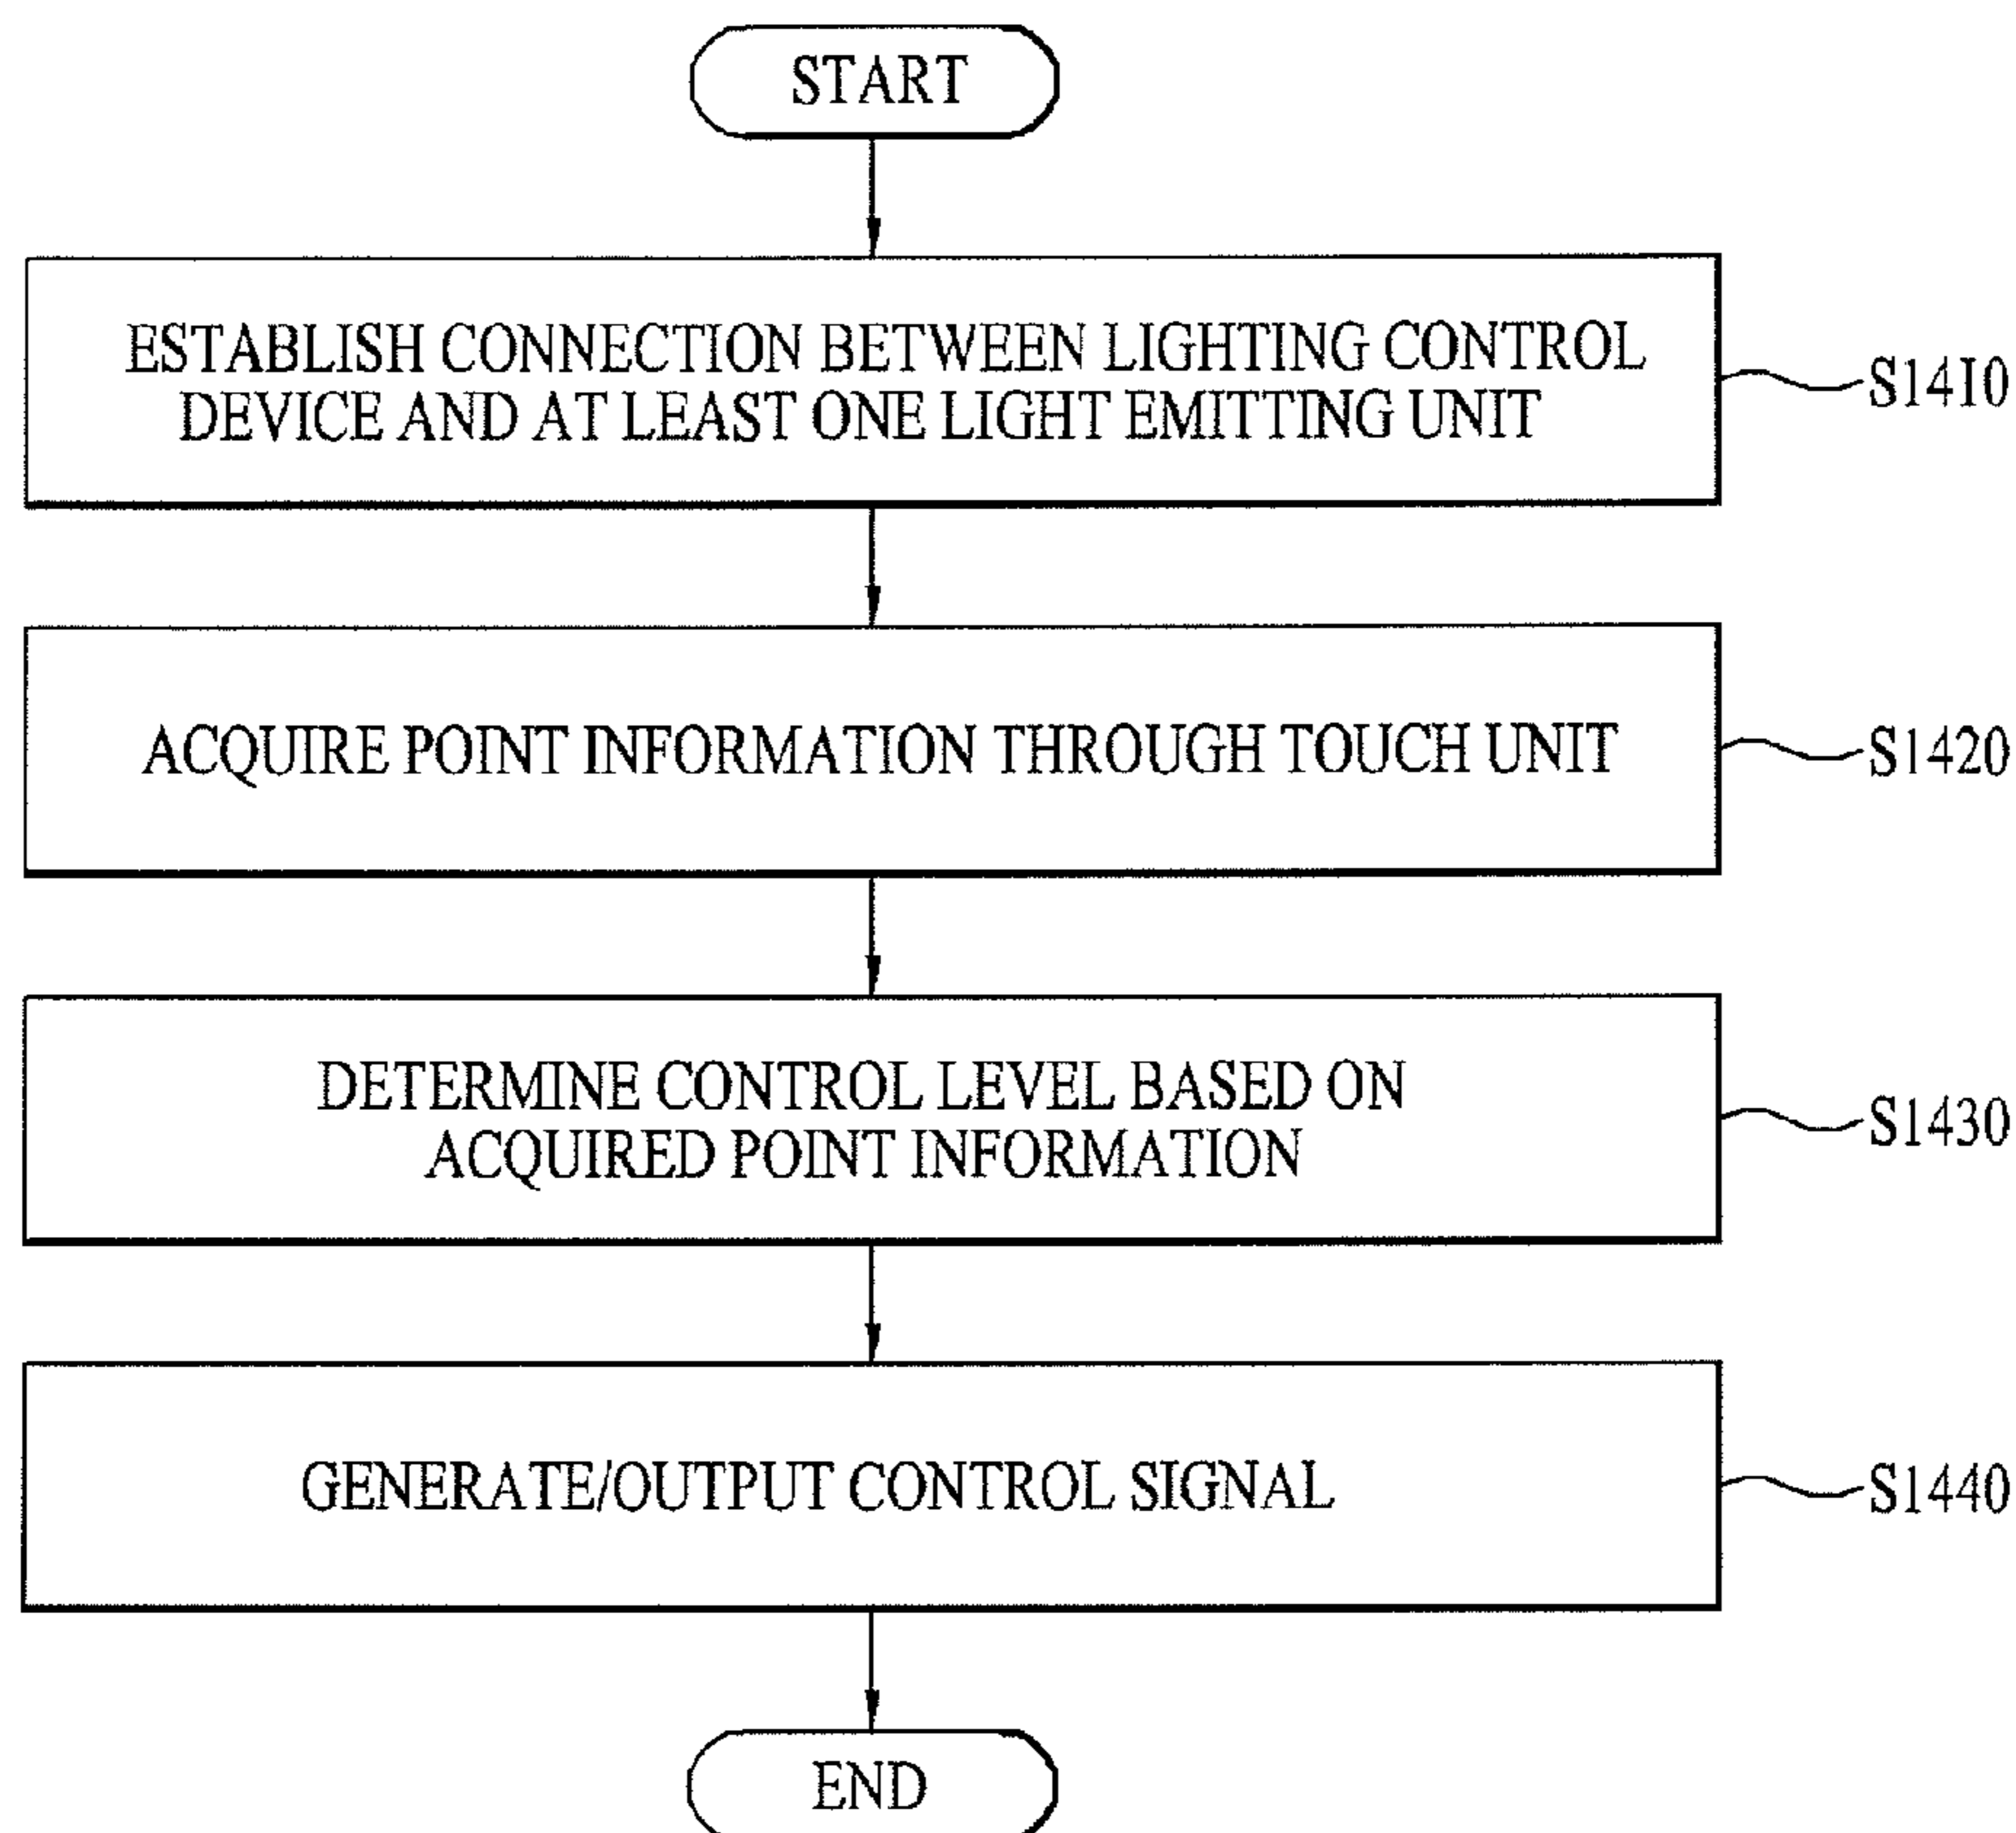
START

ESTABLISH CONNECTION BETWEEN LIGHTING CONTROL DEVICE AND AT LEAST ONE LIGHT EMITTING UNIT

S1410

ACQUIRE POINT INFORMATION THROUGH TOUCH UNIT

S1420

DETERMINE CONTROL LEVEL BASED ON ACQUIRED POINT INFORMATION

S1430

GENERATE/OUTPUT CONTROL SIGNAL

S1440

END